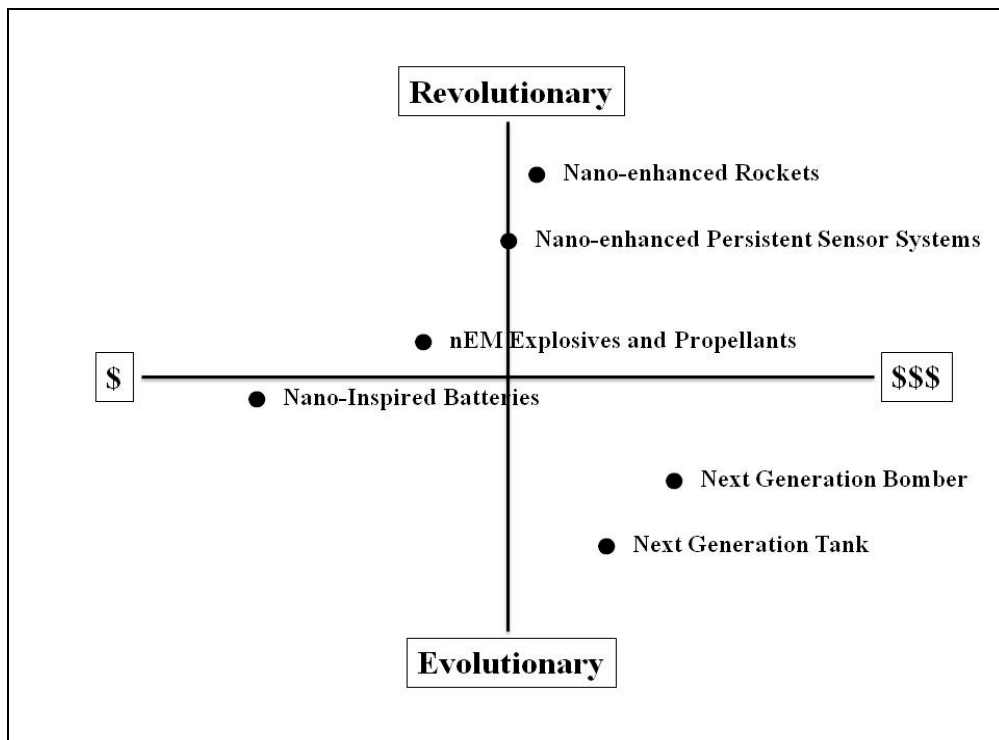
Revolutionary

Nano-enhanced Rockets

Nano-enhanced Persistent Sensor Systems

nEM Explosives and Propellants

$

$$$

Nano-Inspired Batteries

Next Generation Bomber

Next Generation Tank

Evolutionary